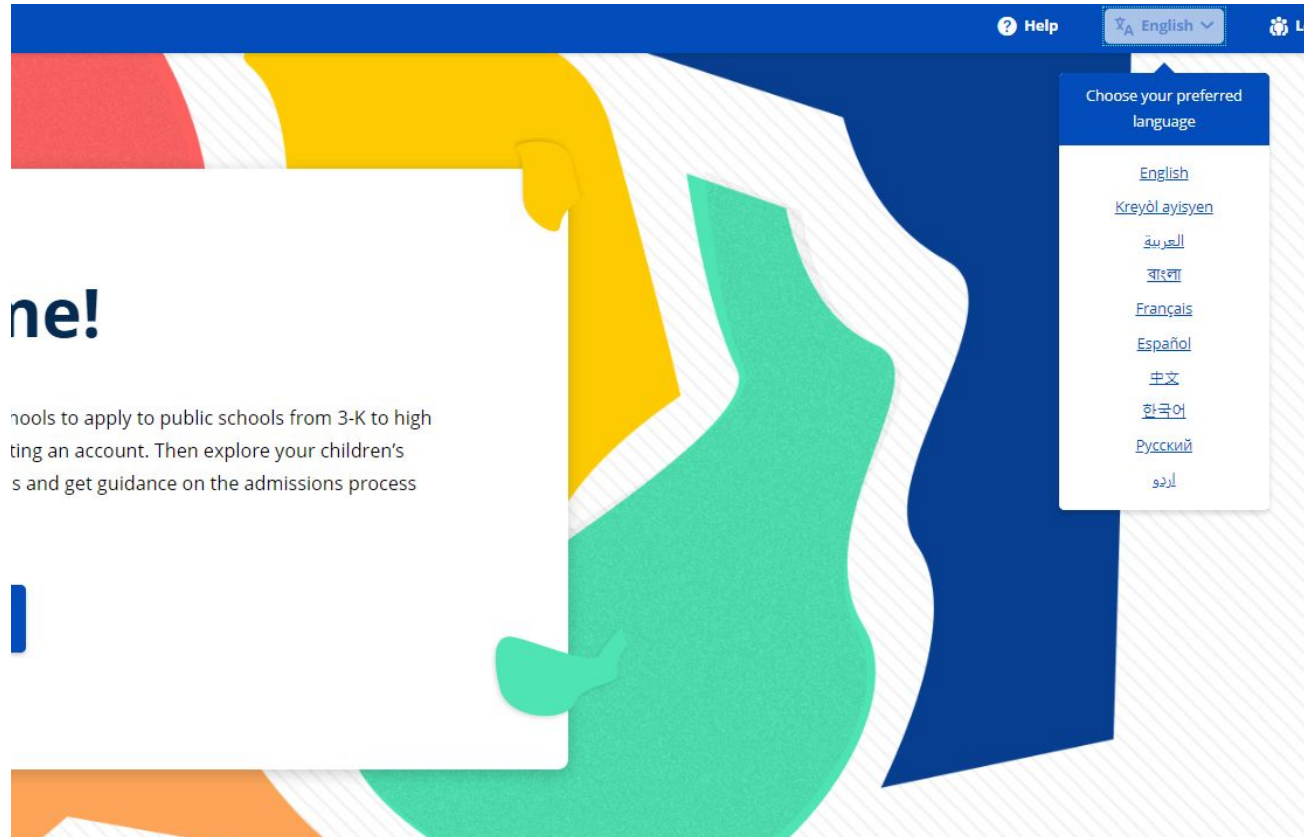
Help English L

Choose your preferred language

English
Kreyòl ayisyen
العربية
বাংলা
Français
Español
中文
한국어
Русский
اردو

ne!

hools to apply to public schools from 3-K to high
ting an account. Then explore your children's
s and get guidance on the admissions process